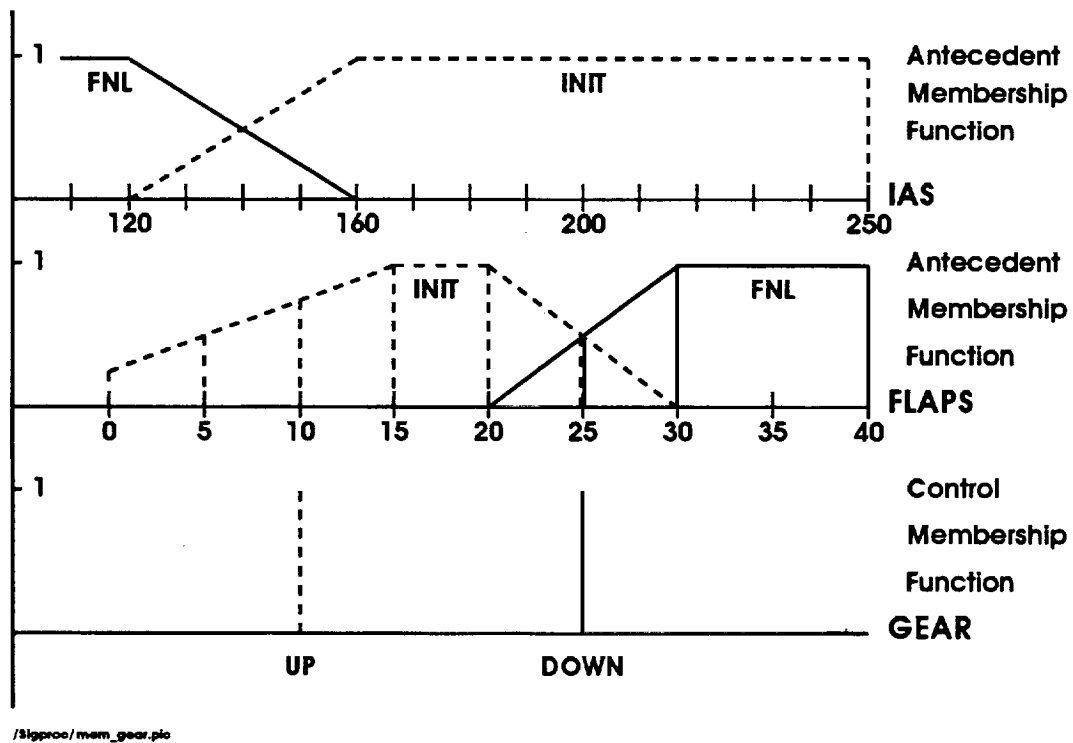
1
FNL
INIT
Antecedent Membership Function
120
160
200
250
IAS

1
INIT
FNL
Antecedent Membership Function
0
5
10
15
20
25
30
35
40
FLAPS

1
Control Membership Function
GEAR
UP
DOWN

/Sigproc/mem_gear.pic